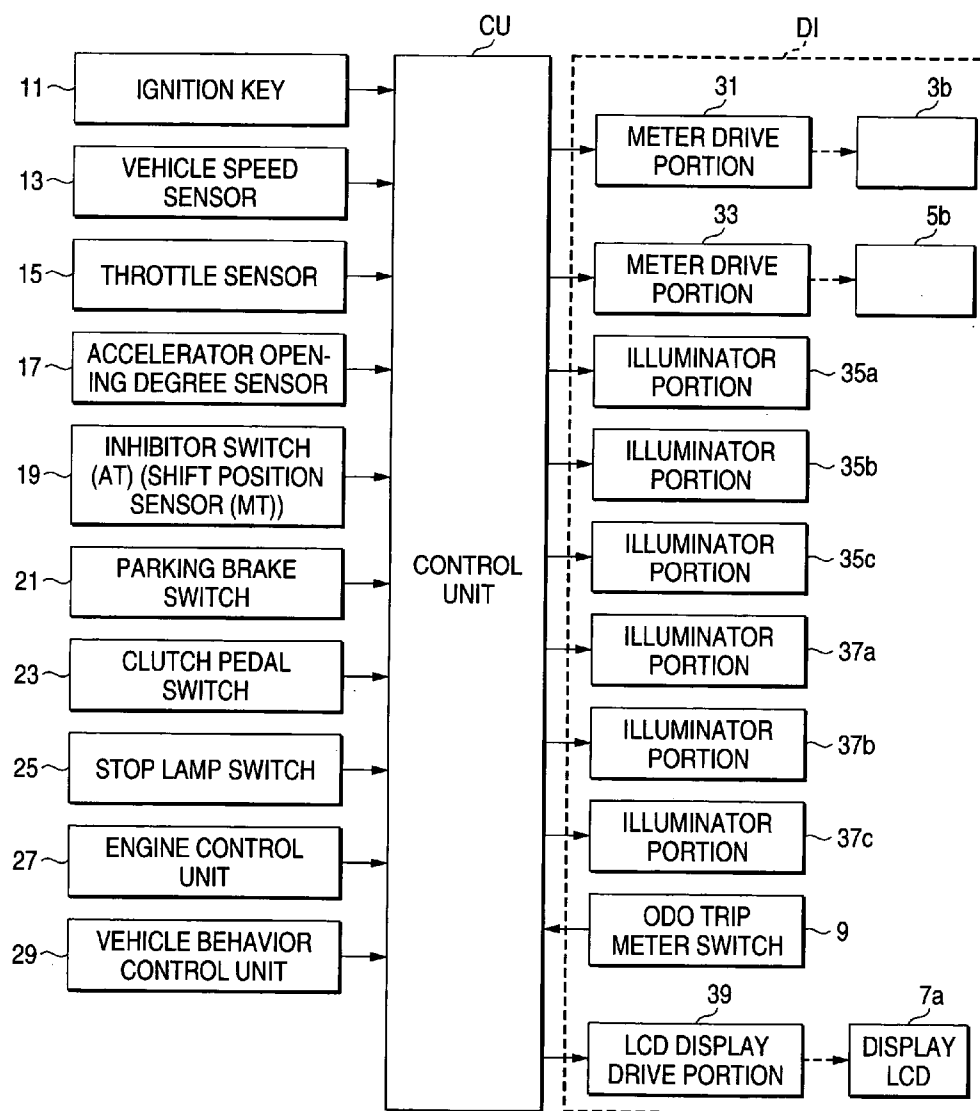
CU

DI

11 IGNITION KEY

13 VEHICLE SPEED SENSOR

15 THROTTLE SENSOR

17 ACCELERATOR OPENING DEGREE SENSOR

19 INHIBITOR SWITCH (AT) (SHIFT POSITION SENSOR (MT))

21 PARKING BRAKE SWITCH

23 CLUTCH PEDAL SWITCH

25 STOP LAMP SWITCH

27 ENGINE CONTROL UNIT

29 VEHICLE BEHAVIOR CONTROL UNIT

CONTROL UNIT

31 METER DRIVE PORTION

3b

33 METER DRIVE PORTION

5b

ILLUMINATOR PORTION 35a

ILLUMINATOR PORTION 35b

ILLUMINATOR PORTION 35c

ILLUMINATOR PORTION 37a

ILLUMINATOR PORTION 37b

ILLUMINATOR PORTION 37c

ODO TRIP METER SWITCH 9

39 LCD DISPLAY DRIVE PORTION

7a DISPLAY LCD